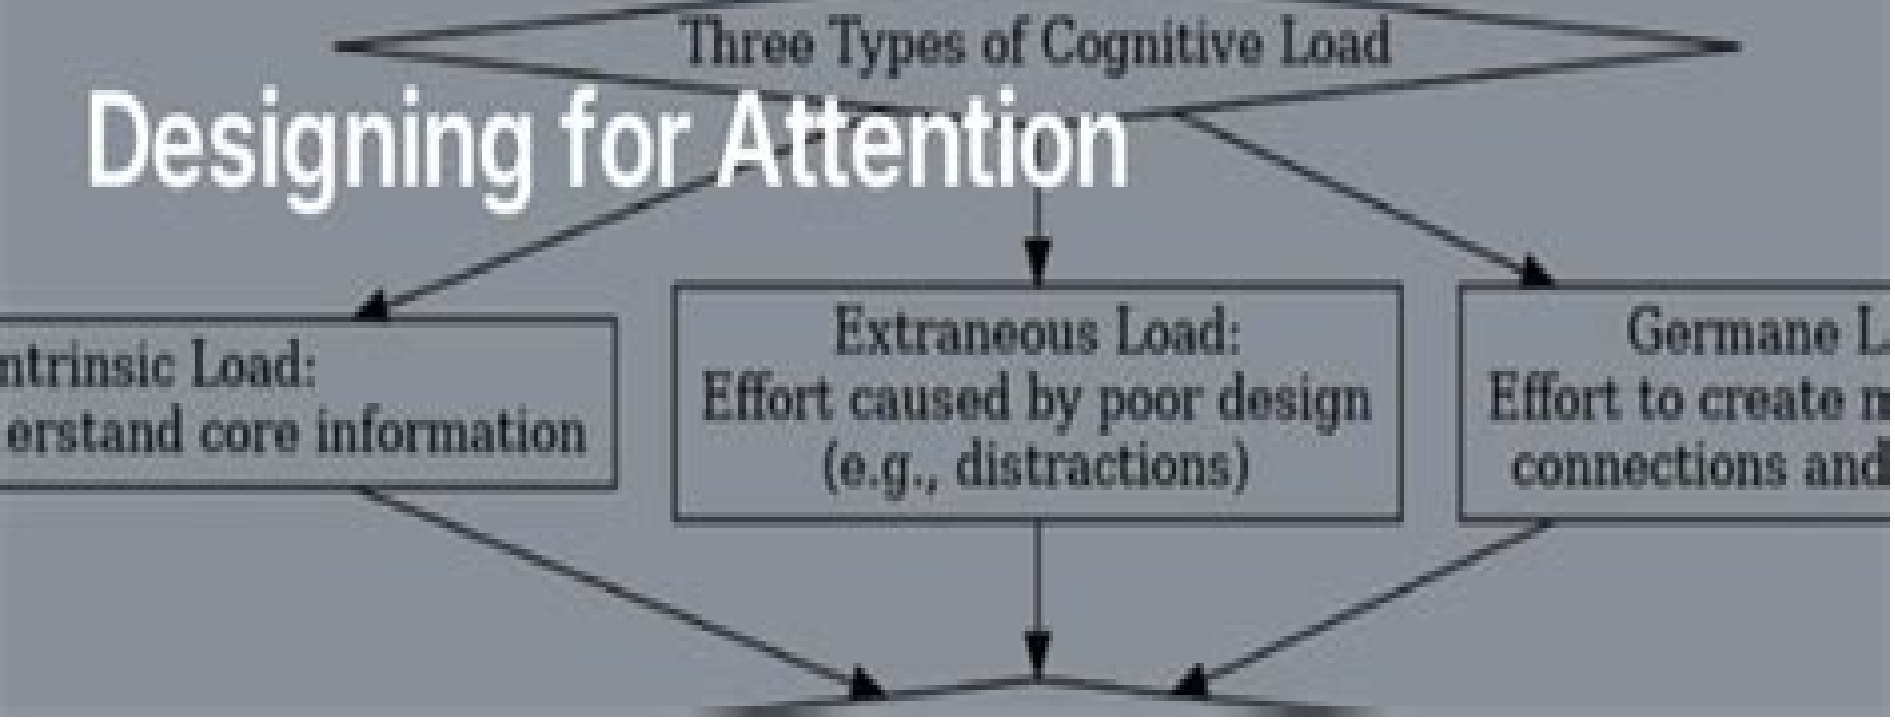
Three Types of Cognitive Load

Designing for Attention

ntrinsic Load:
erstand core information

Extraneous Load:
Effort caused by poor design
(e.g., distractions)

Germane L
Effort to create n
connections and